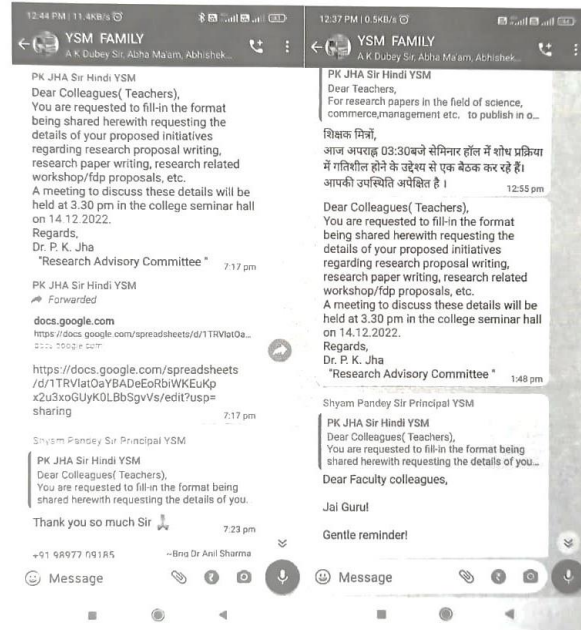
12:44 PM | 11.4KB/s

YSM FAMILY
A K Dubey Sir, Abha Ma'am, Abhishek...

PK JHA Sir Hindi YSM
Dear Colleagues( Teachers),
You are requested to fill-in the format being shared herewith requesting the details of your proposed initiatives regarding research proposal writing, research paper writing, research related workshop/fdp proposals, etc.
A meeting to discuss these details will be held at 3.30 pm in the college seminar hall on 14.12.2022.
Regards,
Dr. P. K. Jha
"Research Advisory Committee " 7:17 pm

PK JHA Sir Hindi YSM
Forwarded

docs.google.com
https://docs.google.com/spreadsheets/d/1TRVlatOa...
docs.google.com

https://docs.google.com/spreadsheets/d/1TRVlatOaYBADeEoRbiWKEuKpx2u3xoGUyK0LBbSgvVs/edit?usp=sharing 7:17 pm

Shyam Pandey Sir Principal YSM
PK JHA Sir Hindi YSM
Dear Colleagues( Teachers),
You are requested to fill-in the format being shared herewith requesting the details of you.

Thank you so much Sir 7:23 pm

+91 98977 09185 ~Brig Dr Anil Sharma

Message

12:37 PM | 0.5KB/s

YSM FAMILY
A K Dubey Sir, Abha Ma'am, Abhishek...

PK JHA Sir Hindi YSM
Dear Teachers,
For research papers in the field of science, commerce,management etc. to publish in o...

शिक्षक मित्रों,
आज अपराह्न 03:30बजे सेमिनार हॉल में शोध प्रक्रिया में गतिशील होने के उद्देश्य से एक बैठक कर रहे हैं। आपकी उपस्थिति अपेक्षित है। 12:55 pm

Dear Colleagues( Teachers),
You are requested to fill-in the format being shared herewith requesting the details of your proposed initiatives regarding research proposal writing, research paper writing, research related workshop/fdp proposals, etc.
A meeting to discuss these details will be held at 3.30 pm in the college seminar hall on 14.12.2022.
Regards,
Dr. P. K. Jha
"Research Advisory Committee " 1:48 pm

Shyam Pandey Sir Principal YSM
PK JHA Sir Hindi YSM
Dear Colleagues( Teachers),
You are requested to fill-in the format being shared herewith requesting the details of you...

Dear Faculty colleagues,

Jai Guru!

Gentle reminder!

Message